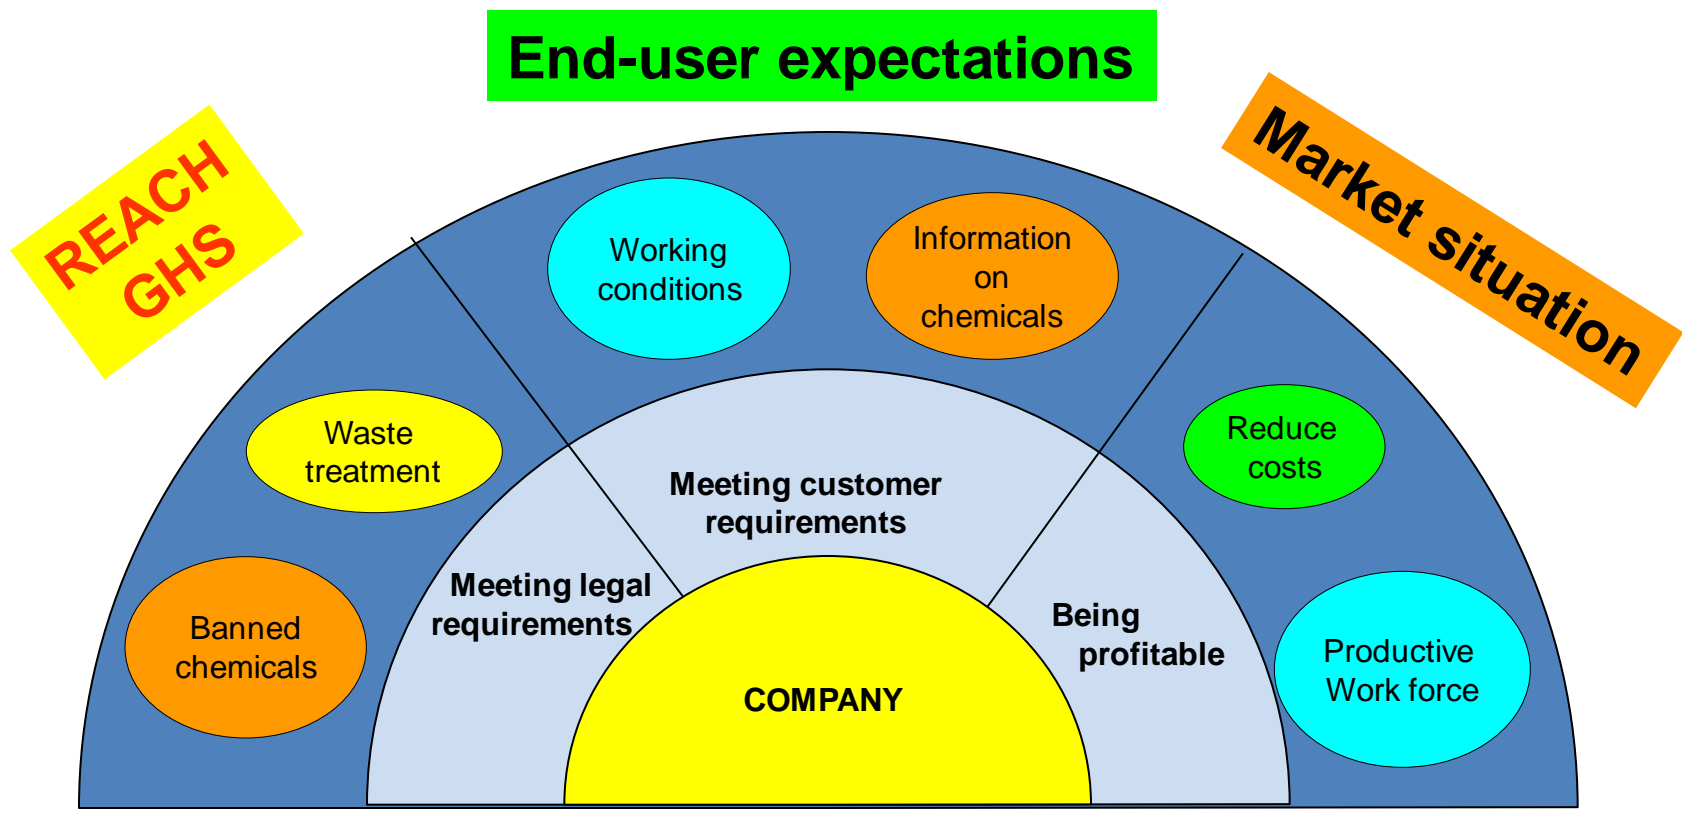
End-user expectations

REACH
GHS

Market situation

Working conditions

Information on chemicals

Waste treatment

Reduce costs

Banned chemicals

Productive Work force

Meeting customer requirements

Meeting legal requirements

Being profitable

COMPANY